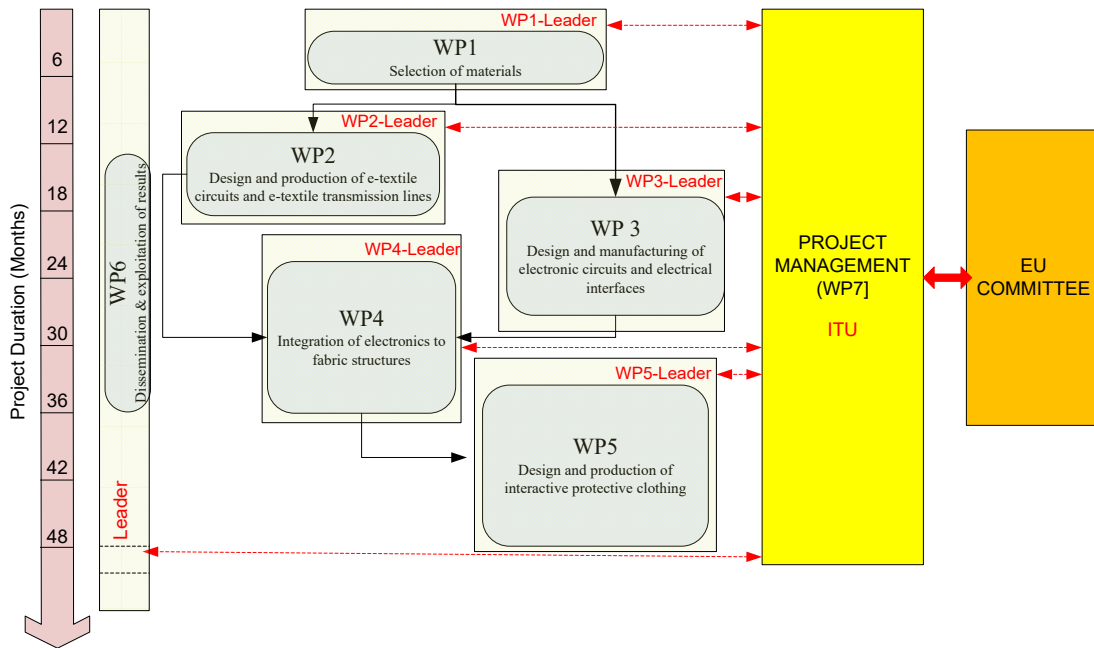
Project Duration (Months)

6
12
18
24
30
36
42
48

WP6
Dissemination & exploitation of results
Leader

WP1-Leader
WP1
Selection of materials

WP2-Leader
WP2
Design and production of e-textile circuits and e-textile transmission lines

WP3-Leader
WP 3
Design and manufacturing of electronic circuits and electrical interfaces

WP4-Leader
WP4
Integration of electronics to fabric structures

WP5-Leader
WP5
Design and production of interactive protective clothing

PROJECT MANAGEMENT (WP7)
ITU

EU COMMITTEE